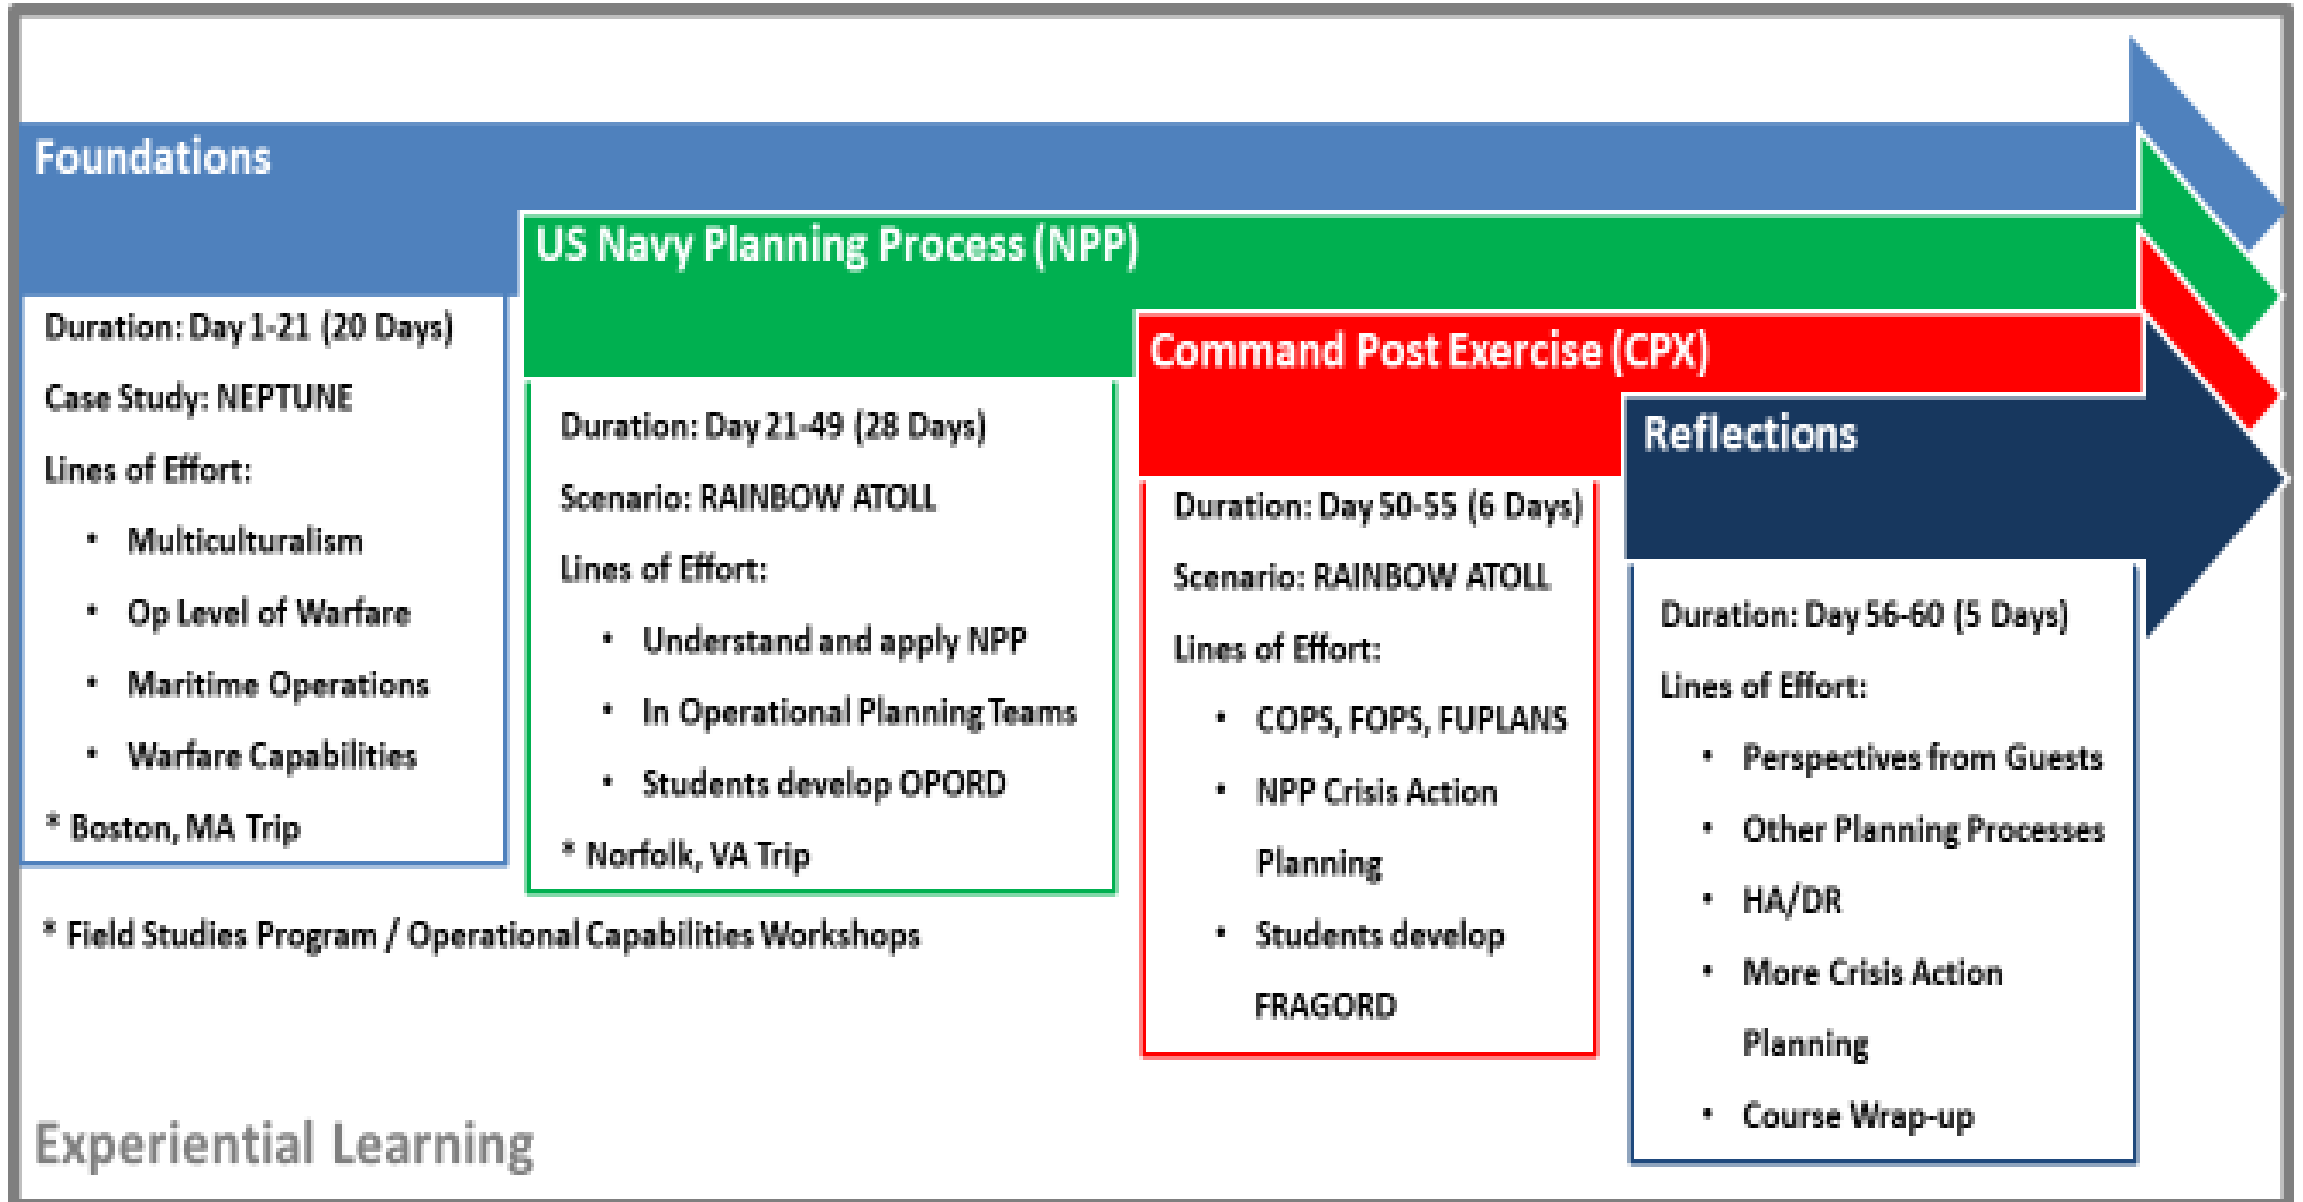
Foundations

Duration: Day 1-21 (20 Days)

Case Study: NEPTUNE

Lines of Effort:

- Multiculturalism
- Op Level of Warfare
- Maritime Operations
- Warfare Capabilities

* Boston, MA Trip

US Navy Planning Process (NPP)

Duration: Day 21-49 (28 Days)

Scenario: RAINBOW ATOLL

Lines of Effort:

- Understand and apply NPP
- In Operational Planning Teams
- Students develop OPORD

* Norfolk, VA Trip

Command Post Exercise (CPX)

Duration: Day 50-55 (6 Days)

Scenario: RAINBOW ATOLL

Lines of Effort:

- COPS, FOPS, FUPLANS
- NPP Crisis Action Planning
- Students develop FRAGORD

Reflections

Duration: Day 56-60 (5 Days)

Lines of Effort:

- Perspectives from Guests
- Other Planning Processes
- HA/DR
- More Crisis Action Planning
- Course Wrap-up

* Field Studies Program / Operational Capabilities Workshops

Experiential Learning